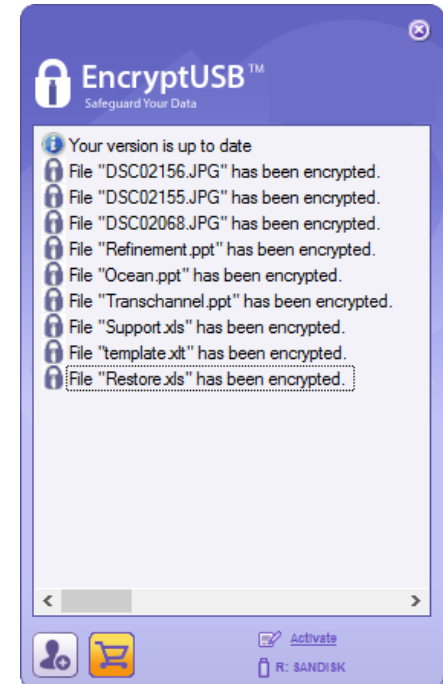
EncryptUSB™
Safeguard Your Data

Your version is up to date
File "DSC02156.JPG" has been encrypted.
File "DSC02155.JPG" has been encrypted.
File "DSC02068.JPG" has been encrypted.
File "Refinement.ppt" has been encrypted.
File "Ocean.ppt" has been encrypted.
File "Transchannel.ppt" has been encrypted.
File "Support.xls" has been encrypted.
File "template.xlt" has been encrypted.
File "Restore.xls" has been encrypted.

Activate
R: SANDISK